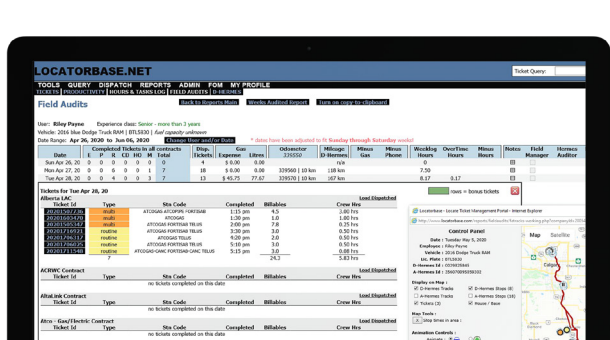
LOCATORBASE.NET

Ticket Query:

TOOLS QUERY DISPATCH REPORTS ADMIN FOM MY PROFILE

TICKETS PRODUCTIVITY HOURS & TASKS LOG FIELD AUDITS D-HERMES

Field Audits

Back to Reports Main | Weeks Audited Report | Turn on copy-to-clipboard

User: Riley Payne Experience class: Senior - more than 3 years

Vehicle: 2016 Blue Dodge Truck RAM | BTL5830 | fuel capacity unknown

Date Range: Apr 26, 2020 to Jun 06, 2020 Change User and/or Date

* dates have been adjusted to fit Sunday through Saturday weeks!

| Date | E | P | R | CD | HI | M | Total | Disp. Tickets | Gas Expense | Gas Litres | Odometer | Mileage D-Hermes | Minus Gas | Minus Phone | Weeklog Hours | OverTime Hours | Minus Hours | Notes | Field Manager | Hermes Auditor |
|---|---|---|---|---|---|---|---|---|---|---|---|---|---|---|---|---|---|---|---|---|
| Sun Apr 26, 20 | 0 | 0 | 0 | 0 | 0 | 0 | 0 | 4 | $ 0.00 | 0.00 | 335550 | n/a | | | | | | | | |
| Mon Apr 27, 20 | 0 | 0 | 0 | 0 | 0 | 0 | 0 | 18 | $ 0.00 | 0.00 | 309560 \| 10 km | 10 km | | | | | | | | |
| Tue Apr 28, 20 | 0 | 0 | 4 | 0 | 3 | 7 | 7 | 13 | $ 45.75 | 77.67 | 309760 \| 10 km | 10 km | | | 8.17 | 0.17 | | | | |

Tickets for Tue Apr 28, 20

rows = bonus tickets

Alberta LAC

Load Dispatched

| Ticket Id | Type | Sta Code | Completed | Billables | Crew Hrs |
|---|---|---|---|---|---|
| 20200427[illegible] | multi | ATCOGAS-ATCOPIPE FORTSAB | 1:15 pm | 4.5 | 1.00 hrs |
| 20200427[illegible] | multi | ATCOGAS | 1:15 pm | 4.5 | 1.00 hrs |
| 20200427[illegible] | multi | ATCOGAS FORTSAB TELUS | 2:00 pm | 7.8 | 0.25 hrs |
| 20200427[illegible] | routine | ATCOGAS FORTSAB TELUS | 2:00 pm | 7.8 | 0.25 hrs |
| 20200427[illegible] | routine | ATCOGAS FORTSAB TELUS | 2:00 pm | 2.0 | 0.50 hrs |
| 20200427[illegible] | routine | ATCOGAS FORTSAB TELUS | 2:25 pm | | 0.83 hrs |
| 20200427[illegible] | routine | ATCOGAS-CANC FORTSAB CANC TELUS | 3:10 pm | | 0.83 hrs |
| | | | | 24.2 | 5.83 hrs |

ACRWC Contract

Load Dispatched

| Ticket Id | Type | Sta Code | Completed | Billables | Crew Hrs |
|---|---|---|---|---|---|

no tickets completed on this date

AltaLink Contract

Load Dispatched

| Ticket Id | Type | Sta Code | Completed | Billables | Crew Hrs |
|---|---|---|---|---|---|

no tickets completed on this date

Atco - Gas/Electric Contract

Load Dispatched

| Ticket Id | Type | Sta Code | Completed | Billables | Crew Hrs |
|---|---|---|---|---|---|

no tickets completed on this date

Locatorbase - Locate Ticket Management Portal - Internet Explorer

Control Panel

Date : Tuesday, May 5, 2020
Employee : Riley Payne
Unit : BTL5830
Vehicle : 2016 Dodge Truck RAM
D-Hermes Id : 355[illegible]
A-Hermes Id : 3560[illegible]

Display on Map :
D-Hermes Tracks
D-Hermes Stops (6)
A-Hermes Tracks
A-Hermes Stops (6)
Tickets (2)
Pause / Basic

Map Tools :
Stop times in areas

Animation Controls :

Map Satellite

Calgary